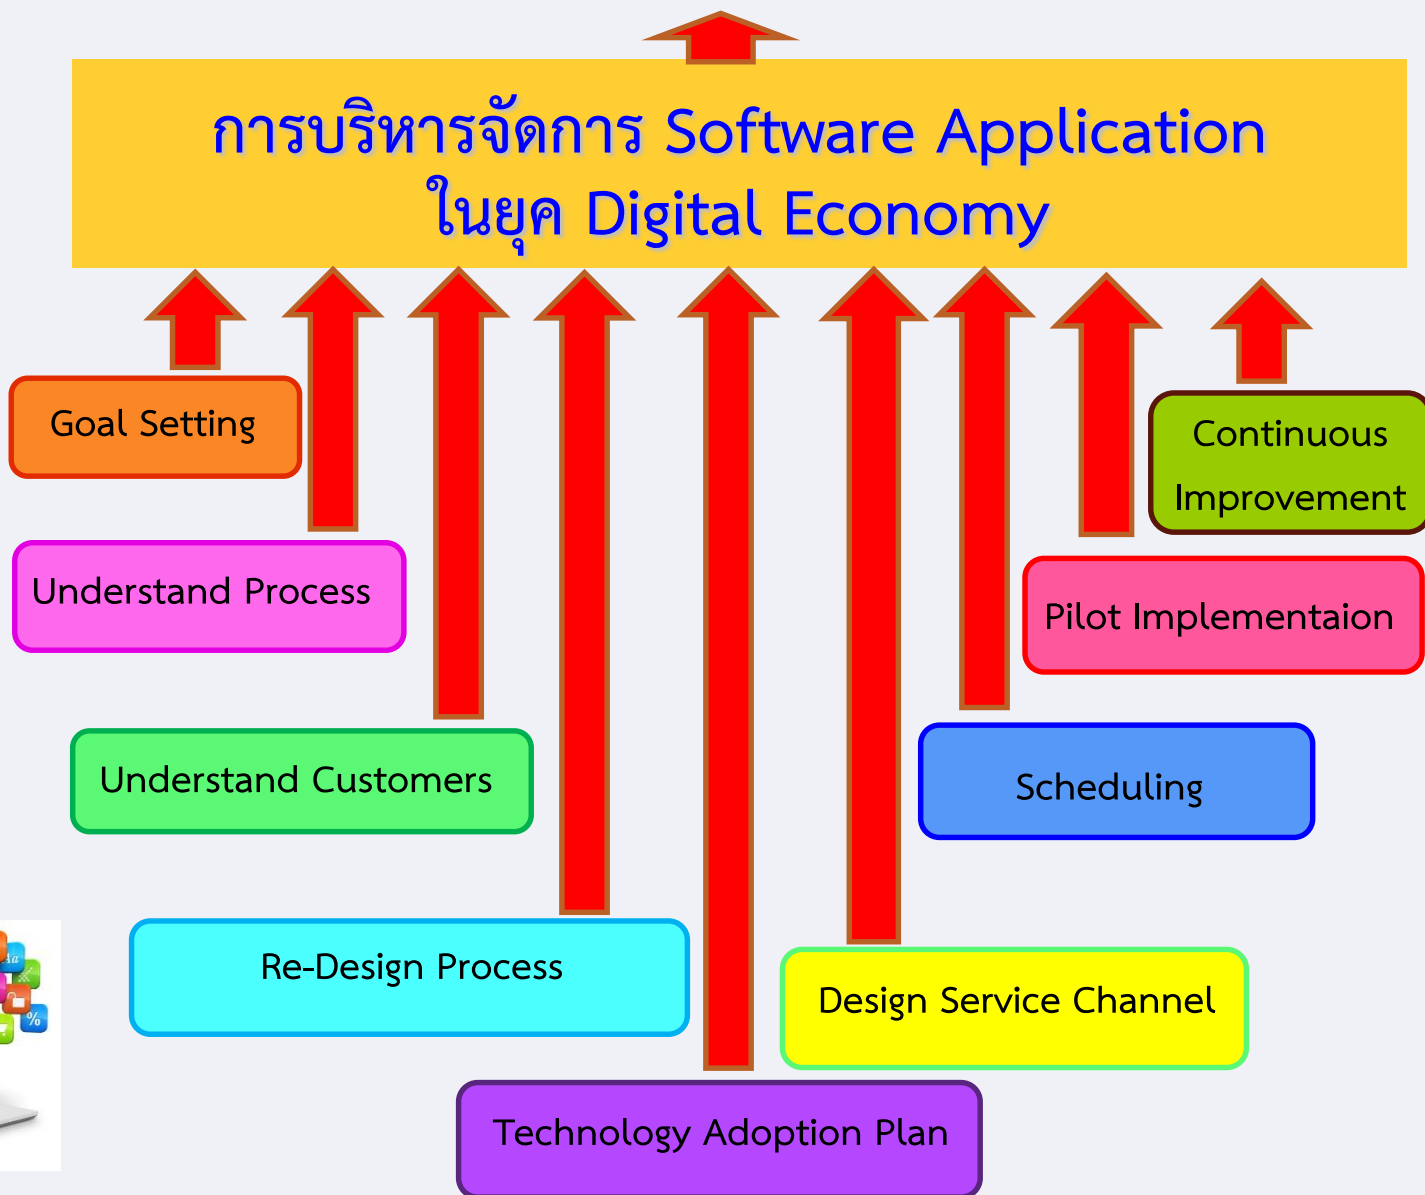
การบริหารจัดการ Software Application ในยุค Digital Economy

Goal Setting

Understand Process

Understand Customers

Re-Design Process

Technology Adoption Plan

Design Service Channel

Scheduling

Pilot Implementaion

Continuous Improvement